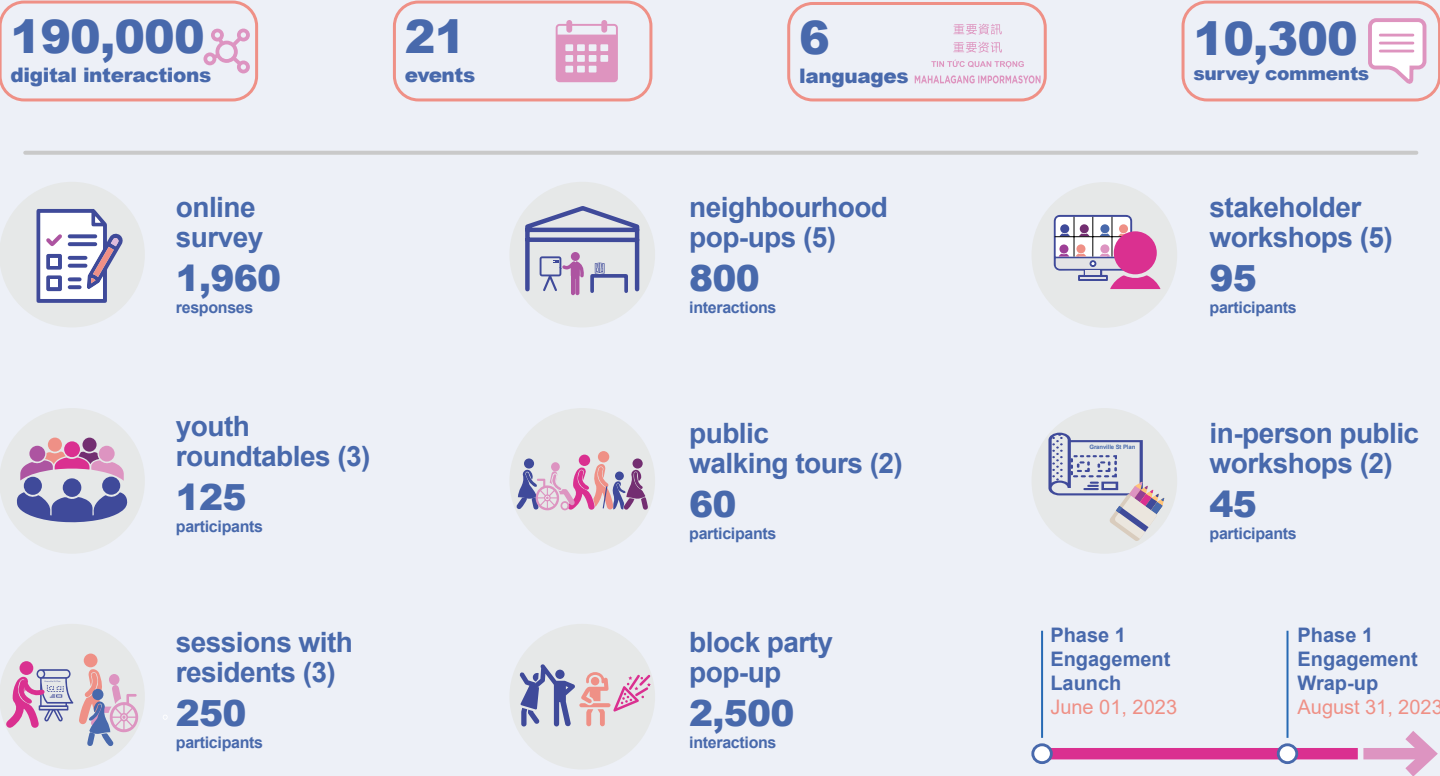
190,000 digital interactions

21 events

6 languages
重要資訊
重要资讯
TIN TỨC QUAN TRỌNG
MAHALAGANG IMPORMASYON

10,300 survey comments

online survey
1,960
responses

neighbourhood pop-ups (5)
800
interactions

stakeholder workshops (5)
95
participants

youth roundtables (3)
125
participants

public walking tours (2)
60
participants

Granville St Plan

in-person public workshops (2)
45
participants

sessions with residents (3)
250
participants

block party pop-up
2,500
interactions

Phase 1 Engagement Launch
June 01, 2023

Phase 1 Engagement Wrap-up
August 31, 2023